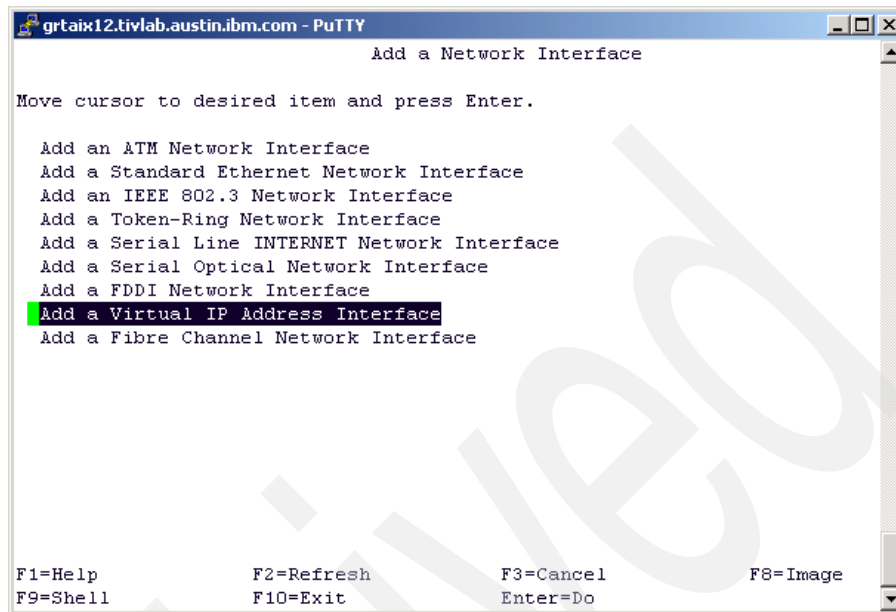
grtaix12.tivlab.austin.ibm.com - PuTTY

Add a Network Interface

Move cursor to desired item and press Enter.

Add an ATM Network Interface
Add a Standard Ethernet Network Interface
Add an IEEE 802.3 Network Interface
Add a Token-Ring Network Interface
Add a Serial Line INTERNET Network Interface
Add a Serial Optical Network Interface
Add a FDDI Network Interface
Add a Virtual IP Address Interface
Add a Fibre Channel Network Interface

F1=Help F2=Refresh F3=Cancel F8=Image
F9=Shell F10=Exit Enter=Do